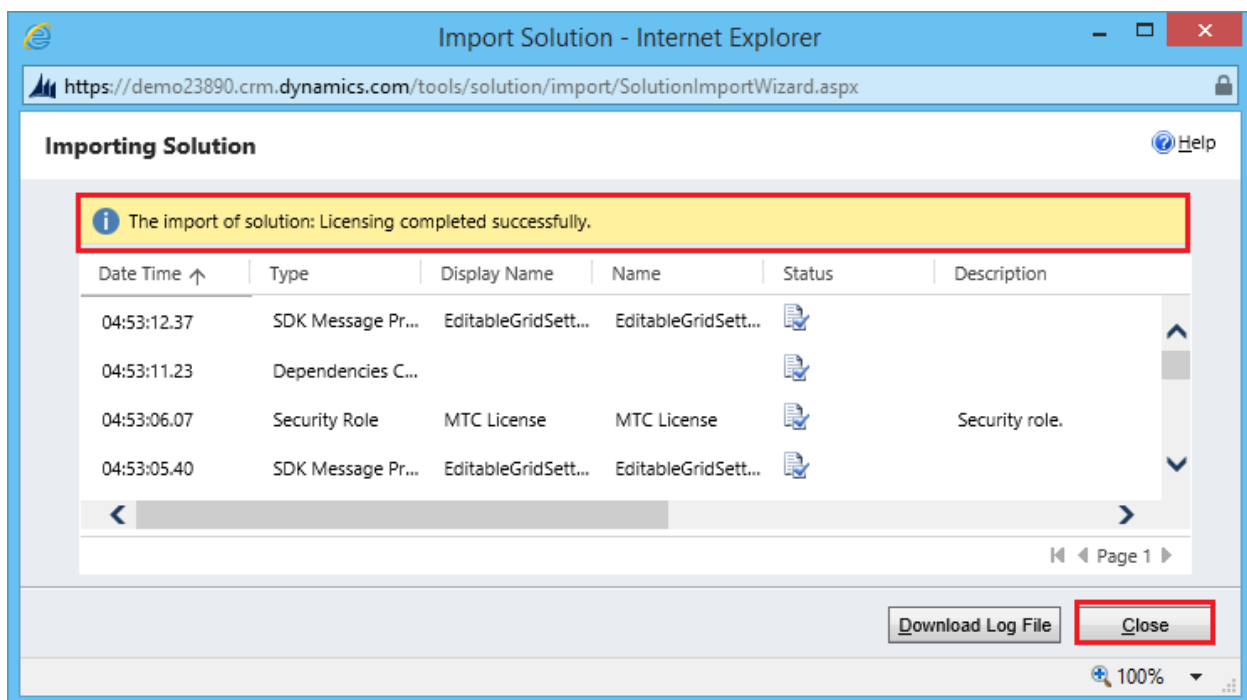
Import Solution - Internet Explorer

https://demo23890.crm.dynamics.com/tools/solution/import/SolutionImportWizard.aspx

Importing Solution

Help

The import of solution: Licensing completed successfully.

| Date Time | Type | Display Name | Name | Status | Description |
|---|---|---|---|---|---|
| 04:53:12.37 | SDK Message Pr... | EditableGridSett... | EditableGridSett... | | |
| 04:53:11.23 | Dependencies C... | | | | |
| 04:53:06.07 | Security Role | MTC License | MTC License | | Security role. |
| 04:53:05.40 | SDK Message Pr... | EditableGridSett... | EditableGridSett... | | |

Page 1

Download Log File

Close

100%